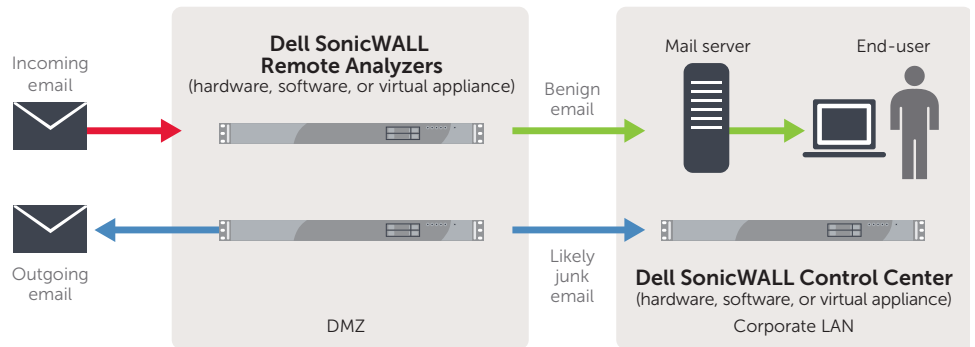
Incoming email

Dell SonicWALL Remote Analyzers
(hardware, software, or virtual appliance)

Benign email

Mail server

End-user

Outgoing email

Likely junk email

Dell SonicWALL Control Center
(hardware, software, or virtual appliance)

DMZ

Corporate LAN